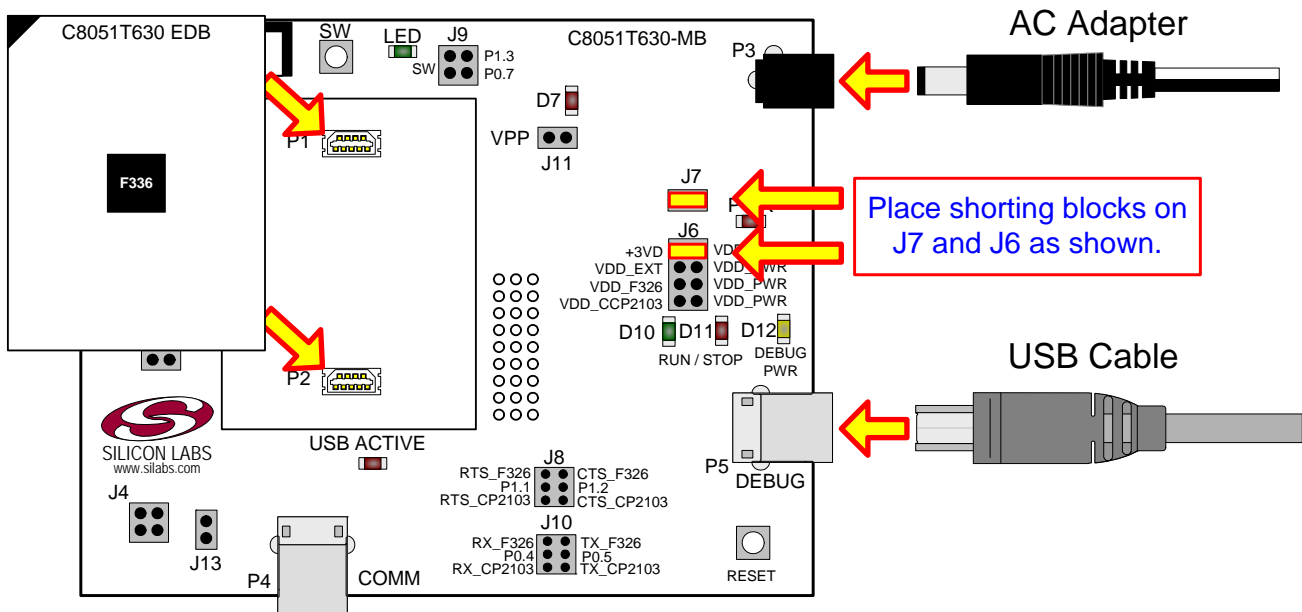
C8051T630 EDB

F336

SW

LED

J9

P1.3

SW

P0.7

C8051T630-MB

P3

AC Adapter

D7

P1

VPP

J11

J7

P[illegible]R

Place shorting blocks on J7 and J6 as shown.

J6

+3VD

VDD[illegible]

VDD_EXT

VDD_PWR

VDD_F326

VDD_PWR

VDD_CCP2103

VDD_PWR

D10

D11

D12

RUN / STOP

DEBUG PWR

USB Cable

P2

SILICON LABS
www.silabs.com

USB ACTIVE

J8

RTS_F326

CTS_F326

P1.1

P1.2

RTS_CP2103

CTS_CP2103

P5

DEBUG

J4

J13

J10

RX_F326

TX_F326

P0.4

P0.5

RX_CP2103

TX_CP2103

RESET

P4

COMM